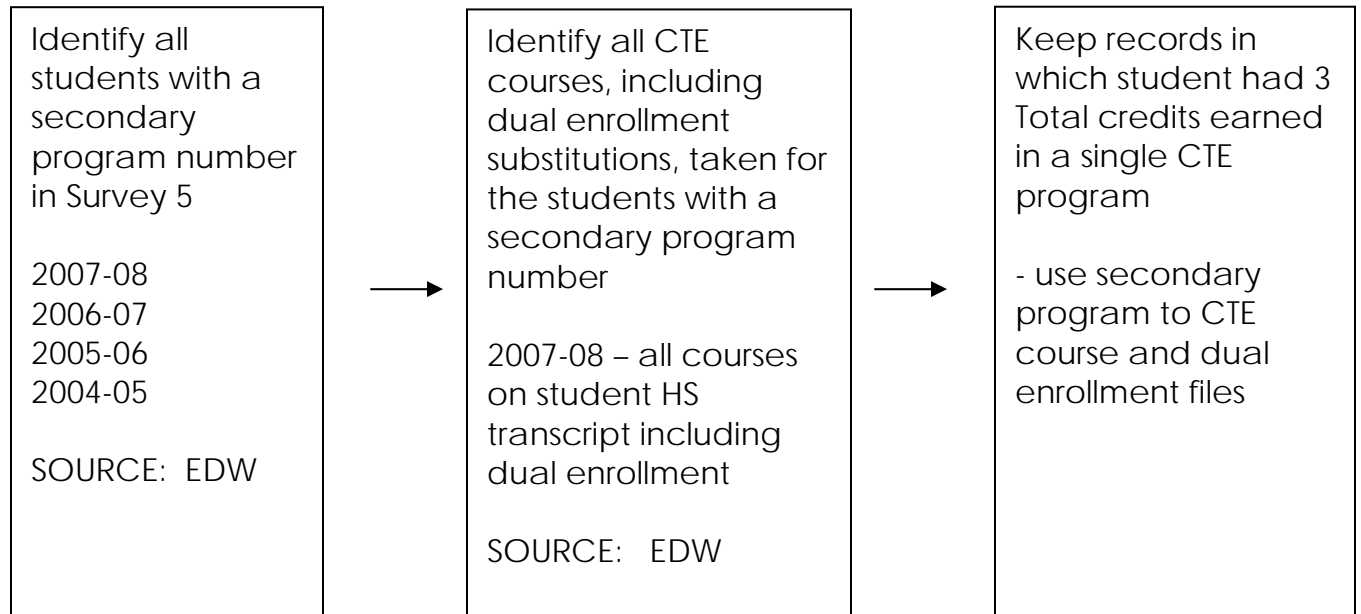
Identify all students with a secondary program number in Survey 5

2007-08
2006-07
2005-06
2004-05

SOURCE: EDW

Identify all CTE courses, including dual enrollment substitutions, taken for the students with a secondary program number

2007-08 – all courses on student HS transcript including dual enrollment

SOURCE: EDW

Keep records in which student had 3 Total credits earned in a single CTE program

- use secondary program to CTE course and dual enrollment files